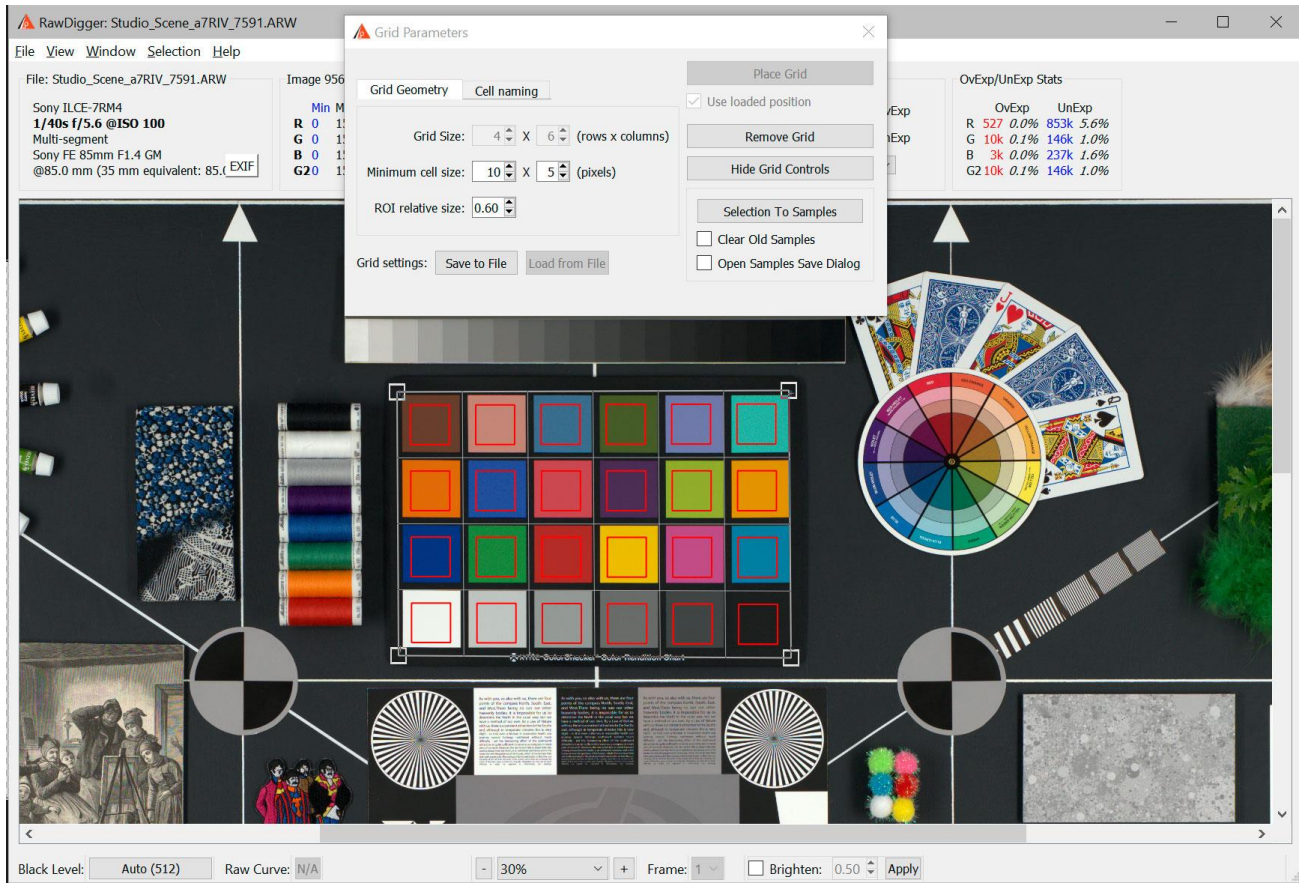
RawDigger: Studio_Scene_a7RIV_7591.ARW

File View Window Selection Help

File: Studio_Scene_a7RIV_7591.ARW

Sony ILCE-7RM4
**1/40s f/5.6 @ISO 100**
Multi-segment
Sony FE 85mm F1.4 GM
@85.0 mm (35 mm equivalent: 85.0 EXIF

Image 956

Min M
R 0 1
G 0 1
B 0 1
G2 0 1

Grid Parameters

Grid Geometry | Cell naming

Grid Size: 4 X 6 (rows x columns)

Minimum cell size: 10 X 5 (pixels)

ROI relative size: 0.60

Grid settings: Save to File | Load from File

Place Grid
Use loaded position
Remove Grid
Hide Grid Controls
Selection To Samples
Clear Old Samples
Open Samples Save Dialog

vExp
nExp

OvExp/UnExp Stats

| | OvExp | | UnExp | |
|---|---|---|---|---|
| R | 527 | 0.0% | 853k | 5.6% |
| G | 10k | 0.1% | 146k | 1.0% |
| B | 3k | 0.0% | 237k | 1.6% |
| G2 | 10k | 0.1% | 146k | 1.0% |

X-Rite ColorChecker Color Rendition Chart

Black Level: Auto (512) Raw Curve: N/A - 30% + Frame: 1 Brighten: 0.50 Apply